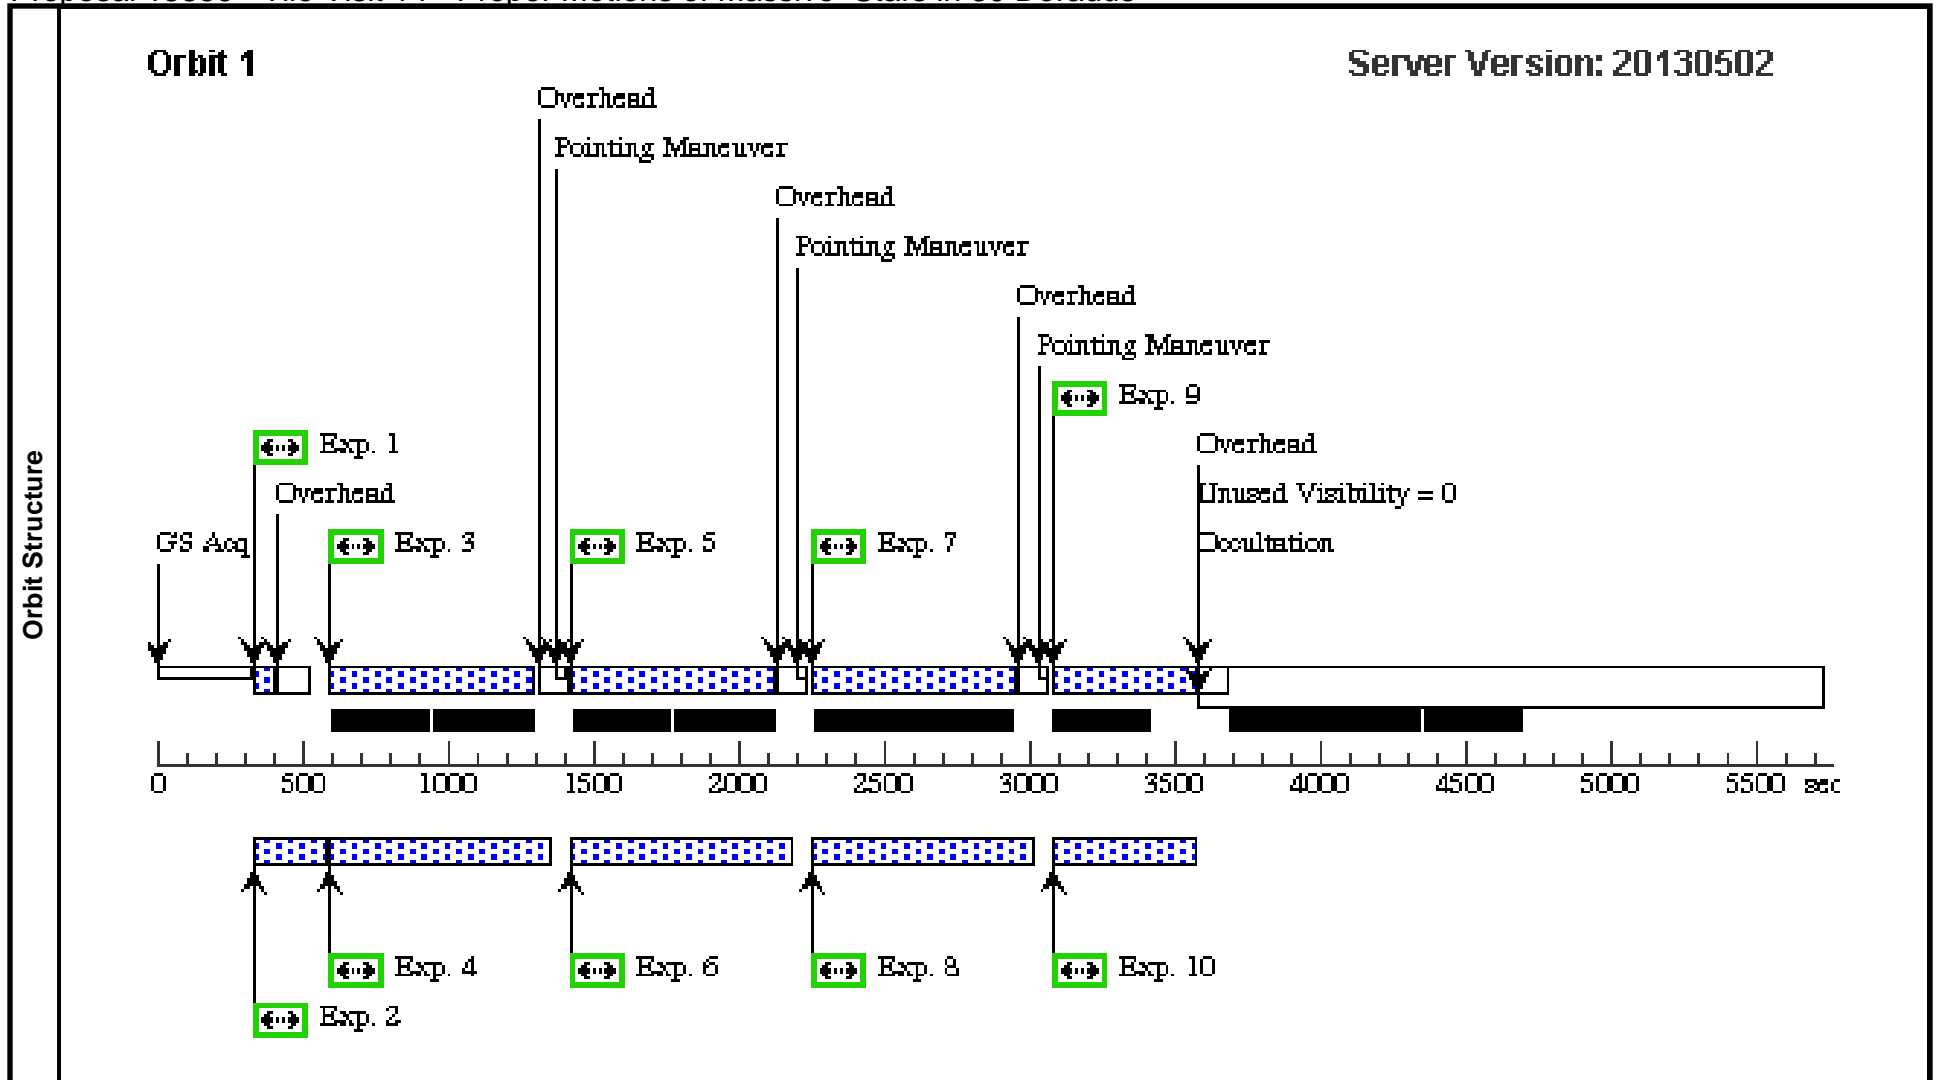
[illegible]

Orbit Structure

Orbit 1

Server Version: 20130502

Overhead

Pointing Maneuver

Overhead

Pointing Maneuver

Overhead

Pointing Maneuver

Exp. 9

Exp. 1

Overhead

Overhead

Unused Visibility = 0

GS Acq

Exp. 3

Exp. 5

Exp. 7

Occultation

0 500 1000 1500 2000 2500 3000 3500 4000 4500 5000 5500 sec

Exp. 4

Exp. 6

Exp. 8

Exp. 10

Exp. 2